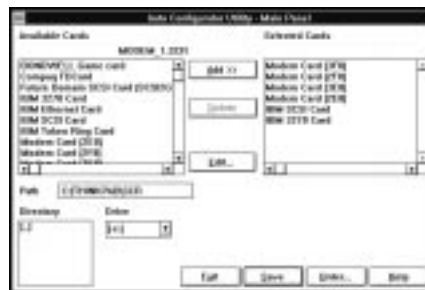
Auto Configurator Utility - Main Panel

Available Cards

MODEM_1.2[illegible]

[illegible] Game card
Compaq FD card
Future Domain SCSI Card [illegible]
IBM 3270 Card
IBM Ethernet Card
IBM SCSI Card
IBM Token Ring Card
Modem Card (2F8)
Modem Card (3F8)
Modem Card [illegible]

Add >>

Delete

Edit...

Selected Cards

Modem Card (2F8)
Modem Card (2F8)
Modem Card (3E8)
Modem Card (2E8)
IBM SCSI Card
IBM 3270 Card

Path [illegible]

Directory

Drive

Exit

Save

Index...

Help